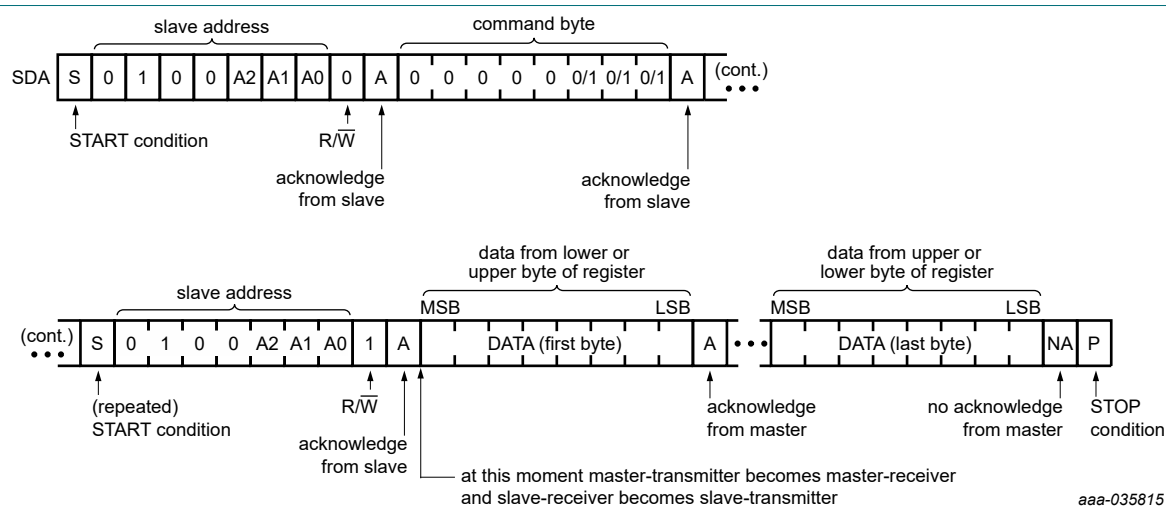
slave address

command byte

SDA S 0 1 0 0 A2 A1 A0 0 A 0 0 0 0 0 0/1 0/1 0/1 A (cont.)

START condition

R/$\overline{W}$

acknowledge from slave

acknowledge from slave

slave address

data from lower or upper byte of register

data from upper or lower byte of register

MSB LSB MSB LSB

(cont.) S 0 1 0 0 A2 A1 A0 1 A DATA (first byte) A DATA (last byte) NA P

(repeated) START condition

R/$\overline{W}$

acknowledge from slave

acknowledge from master

no acknowledge from master

STOP condition

at this moment master-transmitter becomes master-receiver and slave-receiver becomes slave-transmitter

aaa-035815